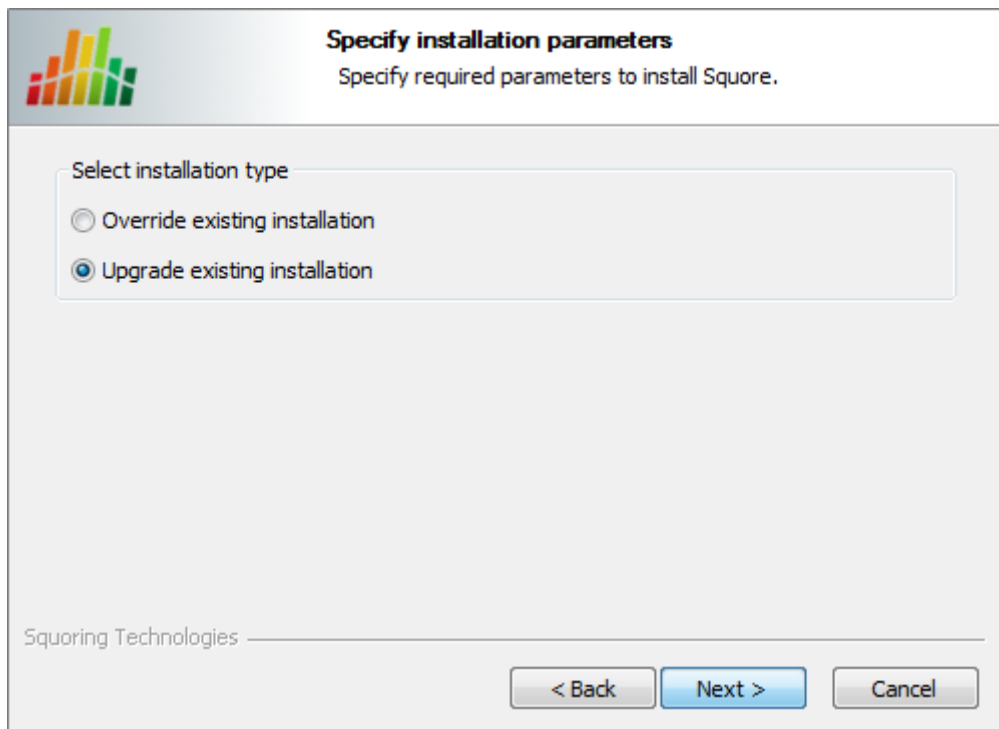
Specify installation parameters
Specify required parameters to install Squore.

Select installation type

Override existing installation

Upgrade existing installation

Squoring Technologies

< Back
Next >
Cancel